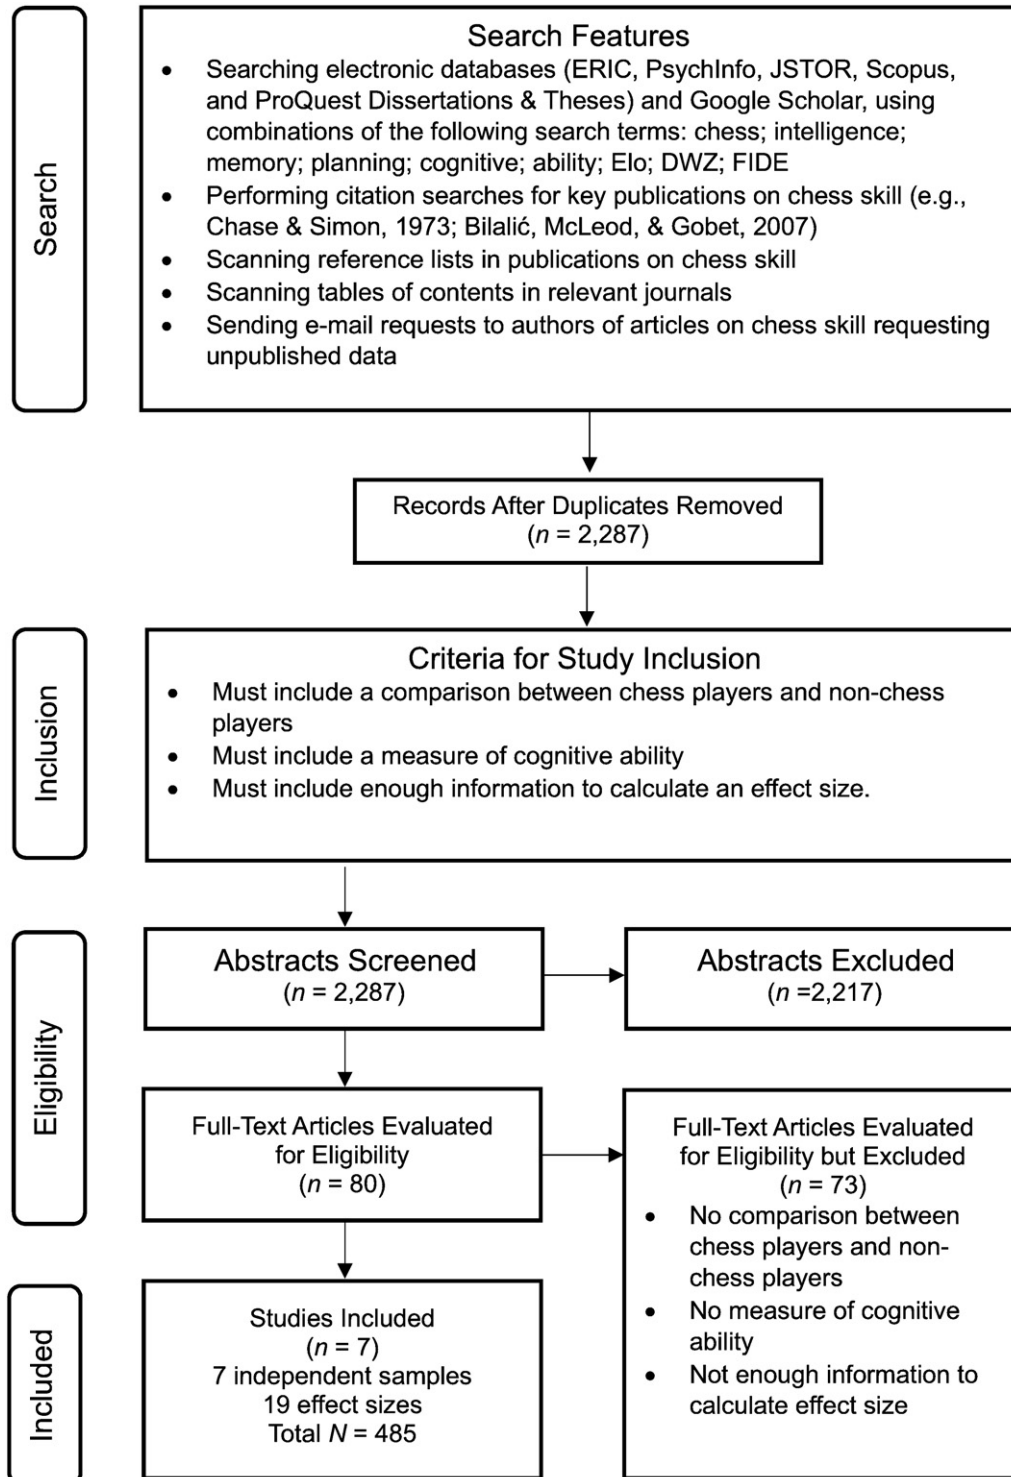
Search

Search Features
- Searching electronic databases (ERIC, PsychInfo, JSTOR, Scopus, and ProQuest Dissertations & Theses) and Google Scholar, using combinations of the following search terms: chess; intelligence; memory; planning; cognitive; ability; Elo; DWZ; FIDE
- Performing citation searches for key publications on chess skill (e.g., Chase & Simon, 1973; Bilalić, McLeod, & Gobet, 2007)
- Scanning reference lists in publications on chess skill
- Scanning tables of contents in relevant journals
- Sending e-mail requests to authors of articles on chess skill requesting unpublished data

Records After Duplicates Removed
($n$ = 2,287)

Inclusion

Criteria for Study Inclusion
- Must include a comparison between chess players and non-chess players
- Must include a measure of cognitive ability
- Must include enough information to calculate an effect size.

Eligibility

Abstracts Screened
($n$ = 2,287)

Abstracts Excluded
($n$ =2,217)

Full-Text Articles Evaluated for Eligibility
($n$ = 80)

Full-Text Articles Evaluated for Eligibility but Excluded
($n$ = 73)
- No comparison between chess players and non-chess players
- No measure of cognitive ability
- Not enough information to calculate effect size

Included

Studies Included
($n$ = 7)
7 independent samples
19 effect sizes
Total $N$ = 485